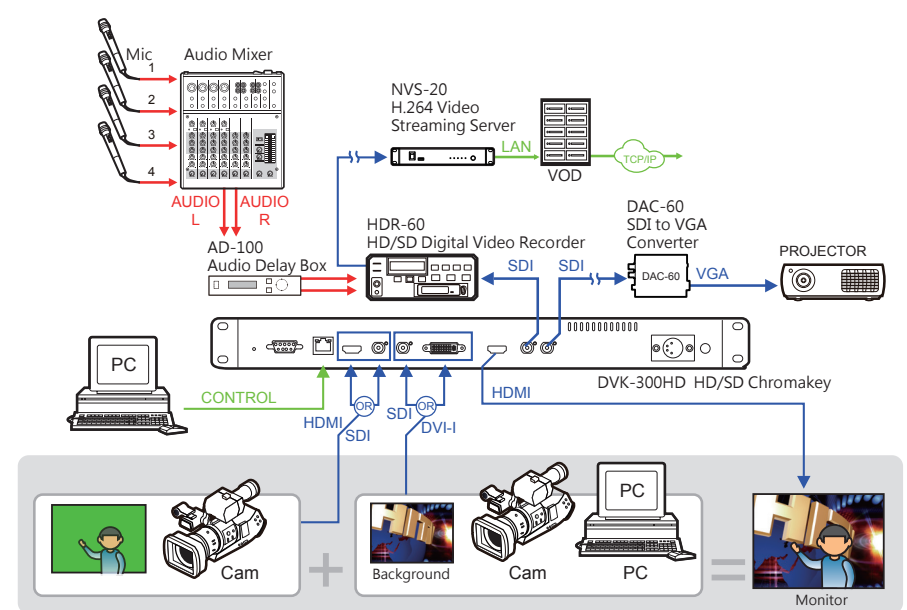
Mic
1
2
3
4
Audio Mixer
AUDIO L
AUDIO R
AD-100
Audio Delay Box
NVS-20
H.264 Video
Streaming Server
LAN
VOD
TCP/IP
HDR-60
HD/SD Digital Video Recorder
SDI
SDI
DAC-60
SDI to VGA
Converter
DAC-60
VGA
PROJECTOR
PC
CONTROL
HDMI
OR
SDI
SDI
OR
DVI-I
HDMI
DVK-300HD HD/SD Chromakey
Cam
Background
Cam
PC
PC
Monitor